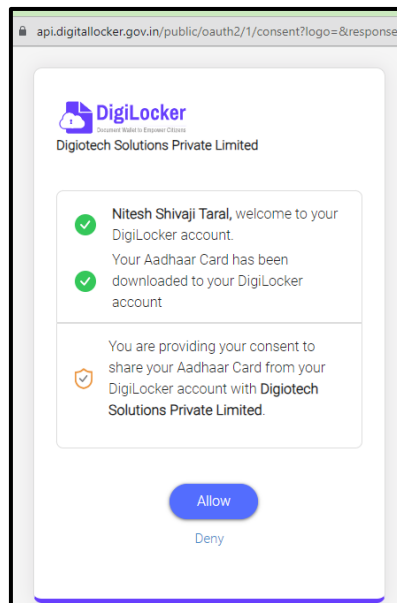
api.digitallocker.gov.in/public/oauth2/1/consent?logo=&response

DigiLocker
Document Wallet to Empower Citizens
Digiotech Solutions Private Limited

Nitesh Shivaji Taral, welcome to your DigiLocker account.

Your Aadhaar Card has been downloaded to your DigiLocker account

You are providing your consent to share your Aadhaar Card from your DigiLocker account with Digiotech Solutions Private Limited.

Allow

Deny